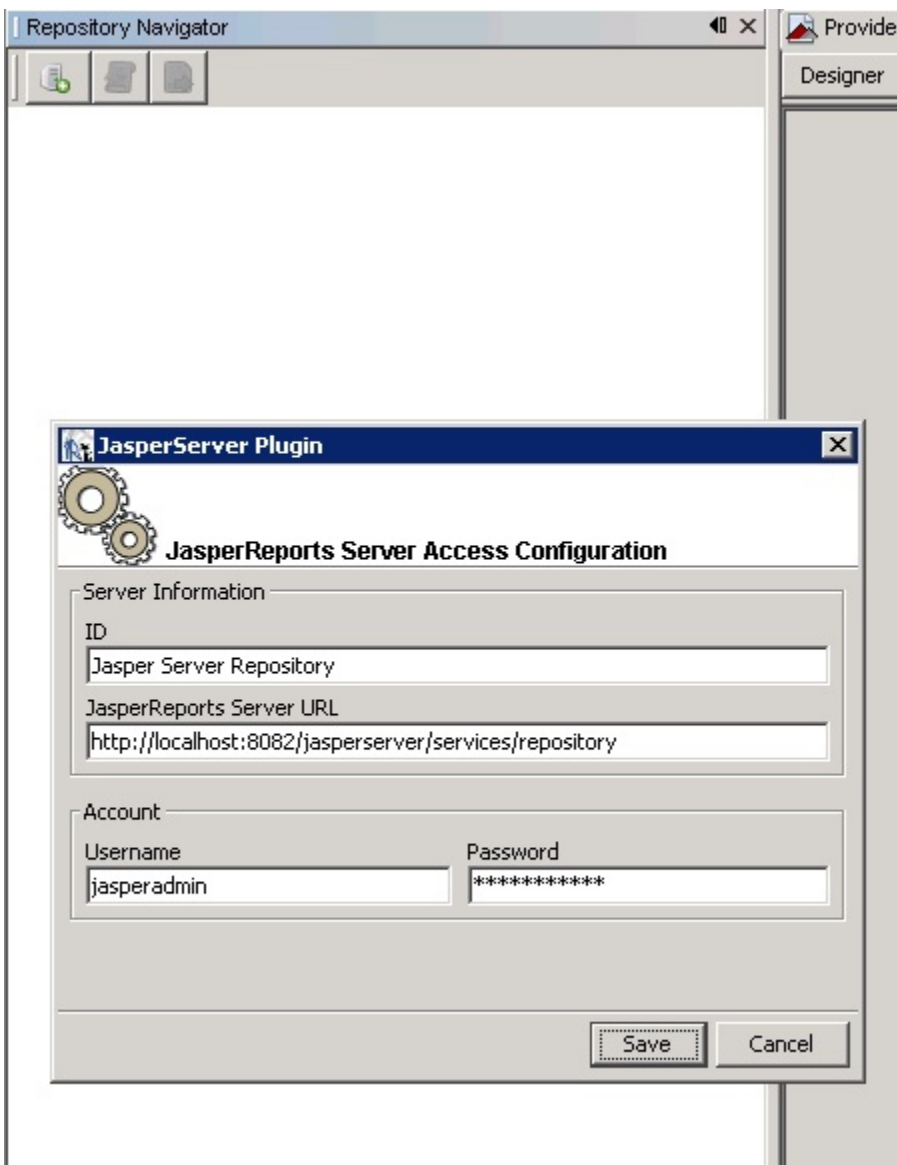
Repository Navigator

Provide

Designer

JasperServer Plugin

JasperReports Server Access Configuration

Server Information

ID

Jasper Server Repository

JasperReports Server URL

http://localhost:8082/jasperserver/services/repository

Account

Username

jasperadmin

Password

***********

Save

Cancel